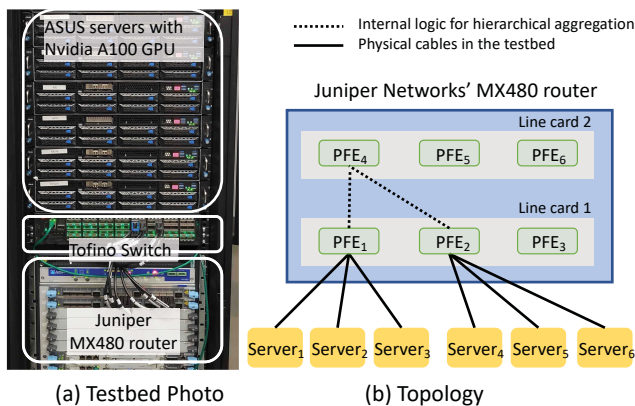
ASUS servers with Nvidia A100 GPU

Tofino Switch

Juniper MX480 router

(a) Testbed Photo

Internal logic for hierarchical aggregation
Physical cables in the testbed

Juniper Networks' MX480 router

Line card 2

PFE$_4$ PFE$_5$ PFE$_6$

Line card 1

PFE$_1$ PFE$_2$ PFE$_3$

Server$_1$ Server$_2$ Server$_3$ Server$_4$ Server$_5$ Server$_6$

(b) Topology